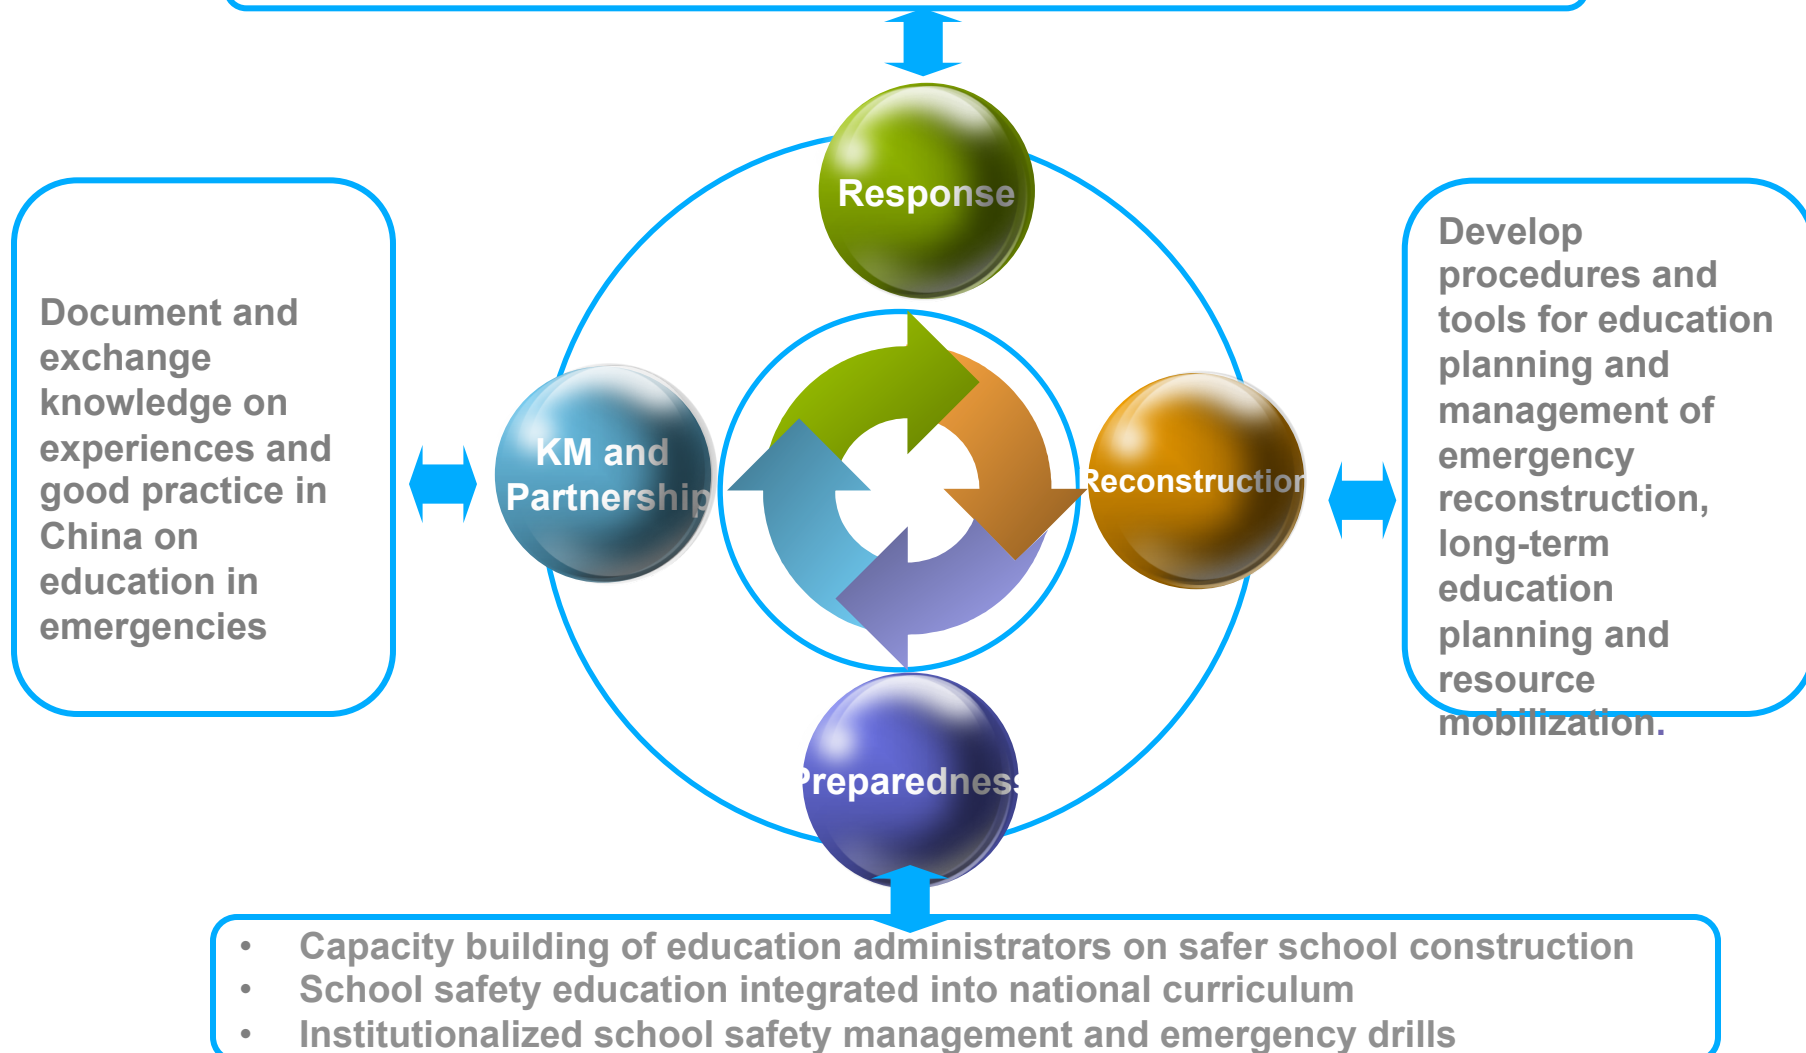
Response

Document and exchange knowledge on experiences and good practice in China on education in emergencies

KM and Partnership

Reconstruction

Develop procedures and tools for education planning and management of emergency reconstruction, long-term education planning and resource mobilization.

Preparedness

- Capacity building of education administrators on safer school construction
- School safety education integrated into national curriculum
- Institutionalized school safety management and emergency drills